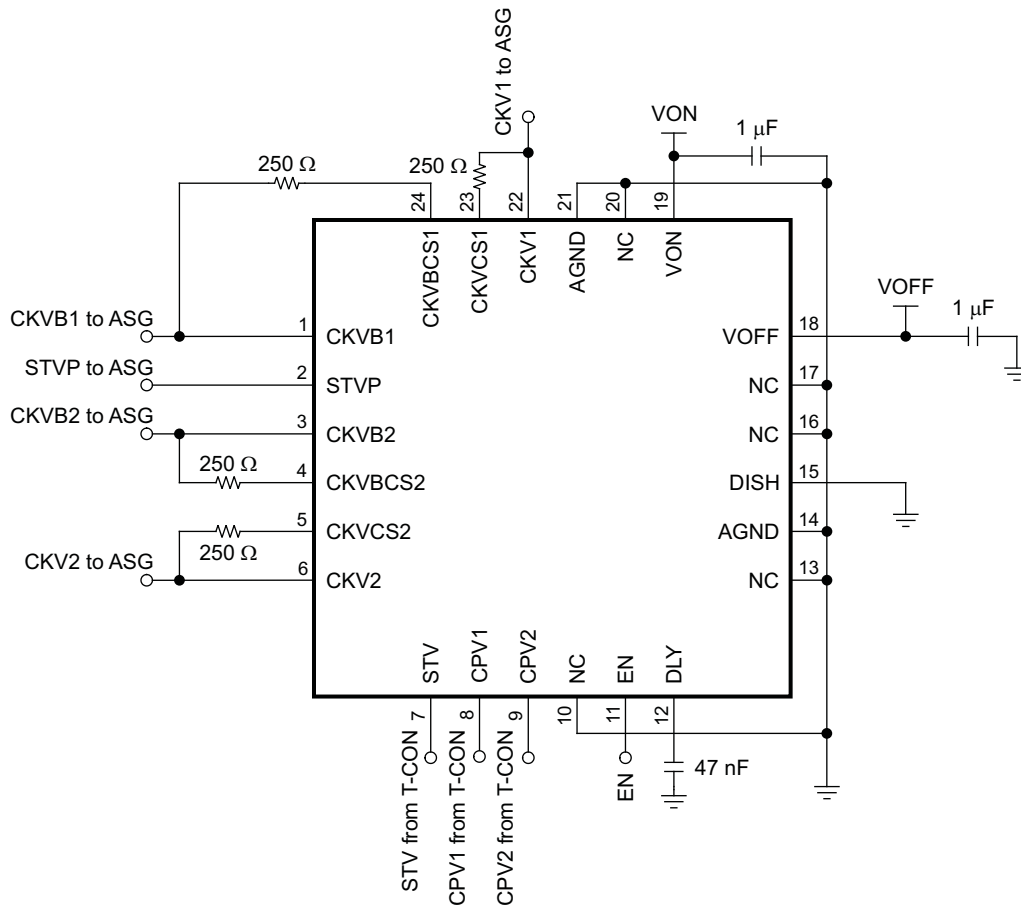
CKV1 to ASG
VON
1 μF
250 Ω
250 Ω
24
23
22
21
20
19
CKVBCS1
CKVCS1
CKV1
AGND
NC
VON
VOFF
1 μF
CKVB1 to ASG
1
CKVB1
VOFF
18
STVP to ASG
2
STVP
NC
17
CKVB2 to ASG
3
CKVB2
NC
16
250 Ω
4
CKVBCS2
DISH
15
5
CKVCS2
AGND
14
250 Ω
CKV2 to ASG
6
CKV2
NC
13
STV
CPV1
CPV2
NC
EN
DLY
7
8
9
10
11
12
EN
47 nF
STV from T-CON
CPV1 from T-CON
CPV2 from T-CON